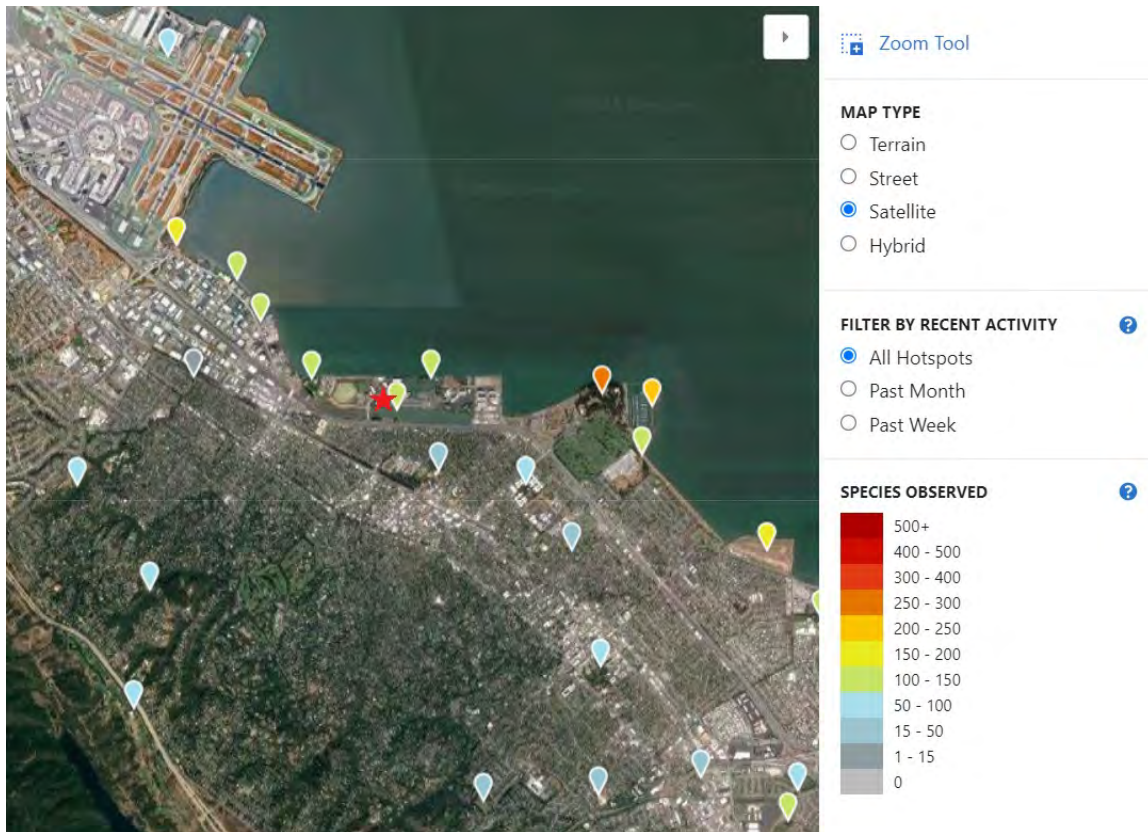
Zoom Tool

MAP TYPE
Terrain
Street
Satellite
Hybrid

FILTER BY RECENT ACTIVITY
All Hotspots
Past Month
Past Week

SPECIES OBSERVED
500+
400 - 500
300 - 400
250 - 300
200 - 250
150 - 200
100 - 150
50 - 100
15 - 50
1 - 15
0